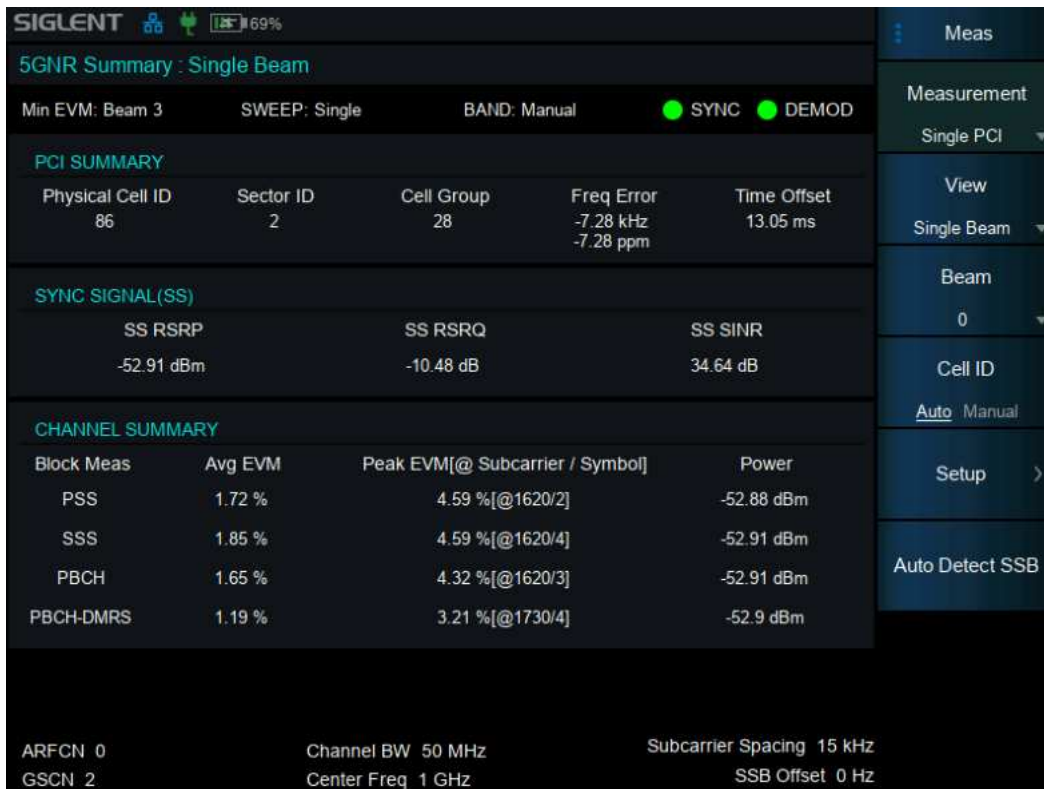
SIGLENT 69%

5GNR Summary : Single Beam

Min EVM: Beam 3 SWEEP: Single BAND: Manual SYNC DEMOD

PCI SUMMARY

| Physical Cell ID | Sector ID | Cell Group | Freq Error | Time Offset |
|---|---|---|---|---|
| 86 | 2 | 28 | -7.28 kHz<br>-7.28 ppm | 13.05 ms |

SYNC SIGNAL(SS)

| SS RSRP | SS RSRQ | SS SINR |
|---|---|---|
| -52.91 dBm | -10.48 dB | 34.64 dB |

CHANNEL SUMMARY

| Block Meas | Avg EVM | Peak EVM[@ Subcarrier / Symbol] | Power |
|---|---|---|---|
| PSS | 1.72 % | 4.59 %[@1620/2] | -52.88 dBm |
| SSS | 1.85 % | 4.59 %[@1620/4] | -52.91 dBm |
| PBCH | 1.65 % | 4.32 %[@1620/3] | -52.91 dBm |
| PBCH-DMRS | 1.19 % | 3.21 %[@1730/4] | -52.9 dBm |

ARFCN 0
GSCN 2
Channel BW 50 MHz
Center Freq 1 GHz
Subcarrier Spacing 15 kHz
SSB Offset 0 Hz

Meas
Measurement
Single PCI
View
Single Beam
Beam
0
Cell ID
Auto Manual
Setup
Auto Detect SSB